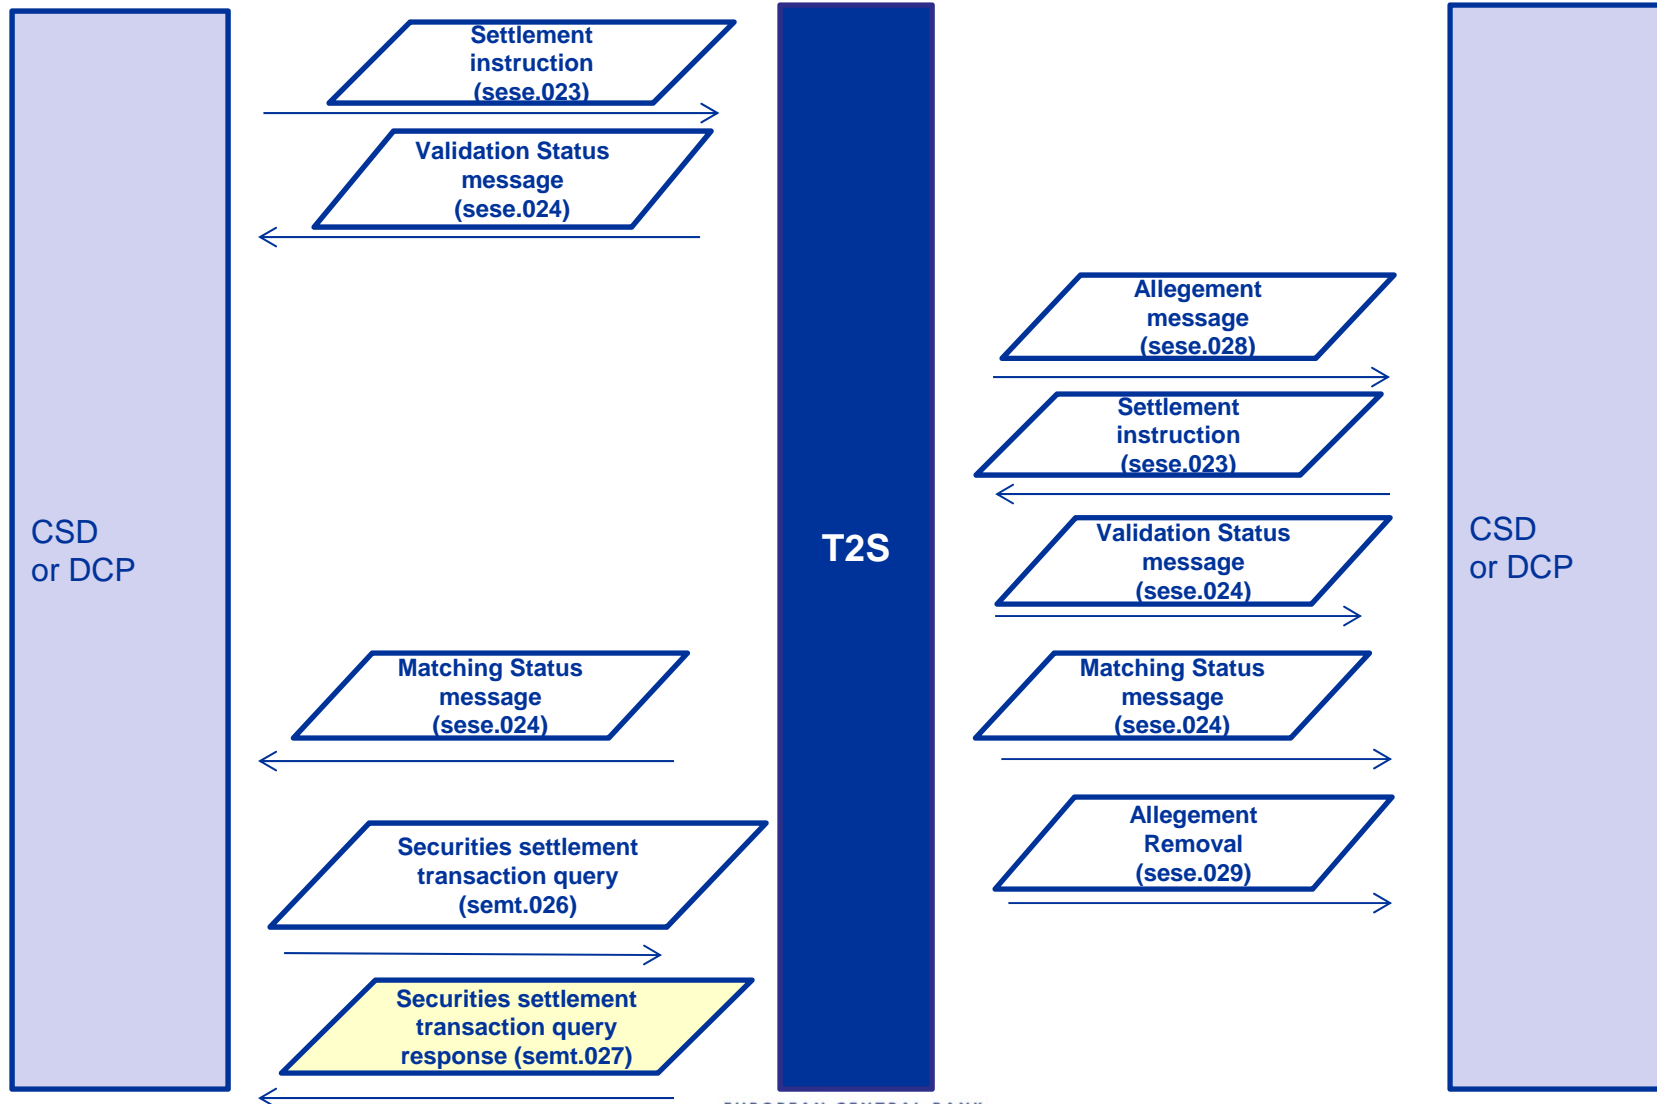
CSD
or DCP

Settlement instruction (sese.023)

Validation Status message (sese.024)

Matching Status message (sese.024)

Securities settlement transaction query (semt.026)

Securities settlement transaction query response (semt.027)

T2S

Allegement message (sese.028)

Settlement instruction (sese.023)

Validation Status message (sese.024)

Matching Status message (sese.024)

Allegement Removal (sese.029)

CSD
or DCP

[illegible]